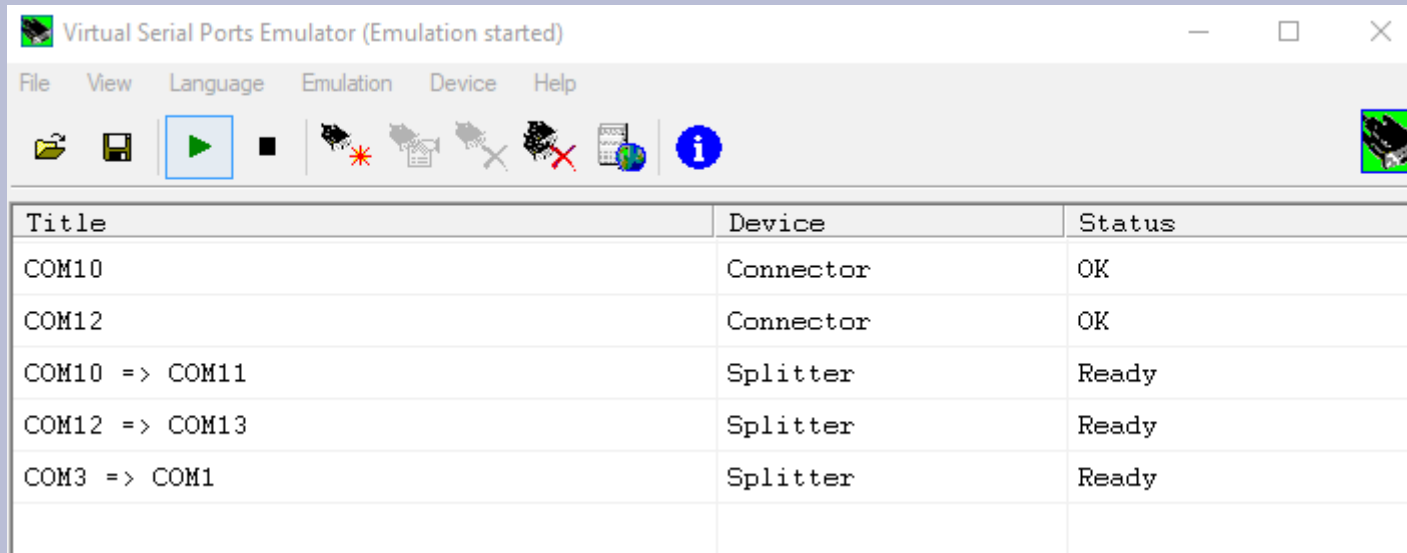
Virtual Serial Ports Emulator (Emulation started)

File View Language Emulation Device Help

| Title | Device | Status |
|---|---|---|
| COM10 | Connector | OK |
| COM12 | Connector | OK |
| COM10 => COM11 | Splitter | Ready |
| COM12 => COM13 | Splitter | Ready |
| COM3 => COM1 | Splitter | Ready |